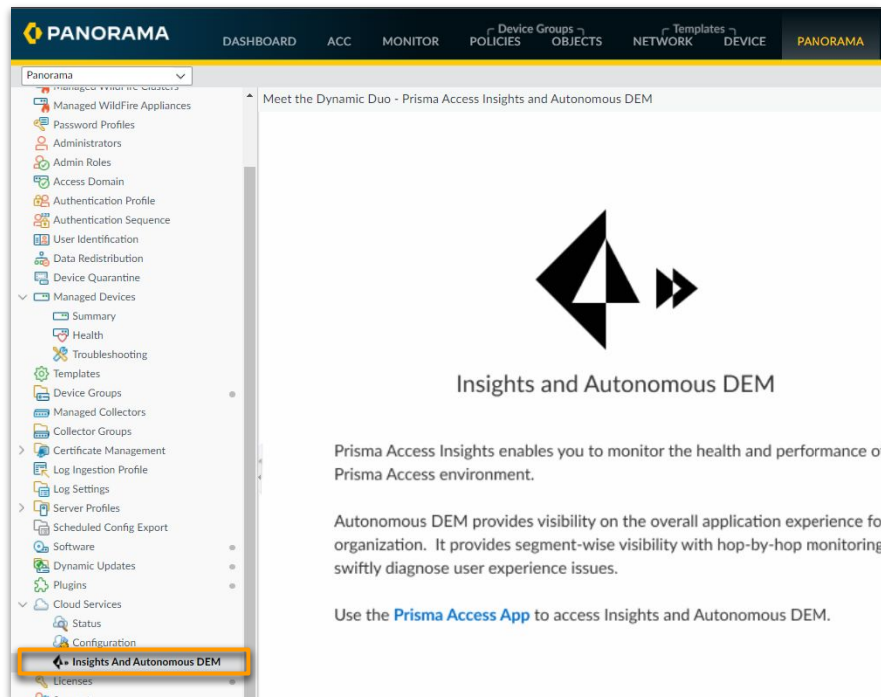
PANORAMA

DASHBOARD ACC MONITOR Device Groups POLICIES OBJECTS Templates NETWORK DEVICE PANORAMA

Panorama

Managed WildFire Clusters
Managed WildFire Appliances
Password Profiles
Administrators
Admin Roles
Access Domain
Authentication Profile
Authentication Sequence
User Identification
Data Redistribution
Device Quarantine
Managed Devices
Summary
Health
Troubleshooting
Templates
Device Groups
Managed Collectors
Collector Groups
Certificate Management
Log Ingestion Profile
Log Settings
Server Profiles
Scheduled Config Export
Software
Dynamic Updates
Plugins
Cloud Services
Status
Configuration
Insights And Autonomous DEM
Licenses

Meet the Dynamic Duo - Prisma Access Insights and Autonomous DEM

Insights and Autonomous DEM

Prisma Access Insights enables you to monitor the health and performance o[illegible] Prisma Access environment.

Autonomous DEM provides visibility on the overall application experience fo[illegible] organization. It provides segment-wise visibility with hop-by-hop monitorin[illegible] swiftly diagnose user experience issues.

Use the Prisma Access App to access Insights and Autonomous DEM.